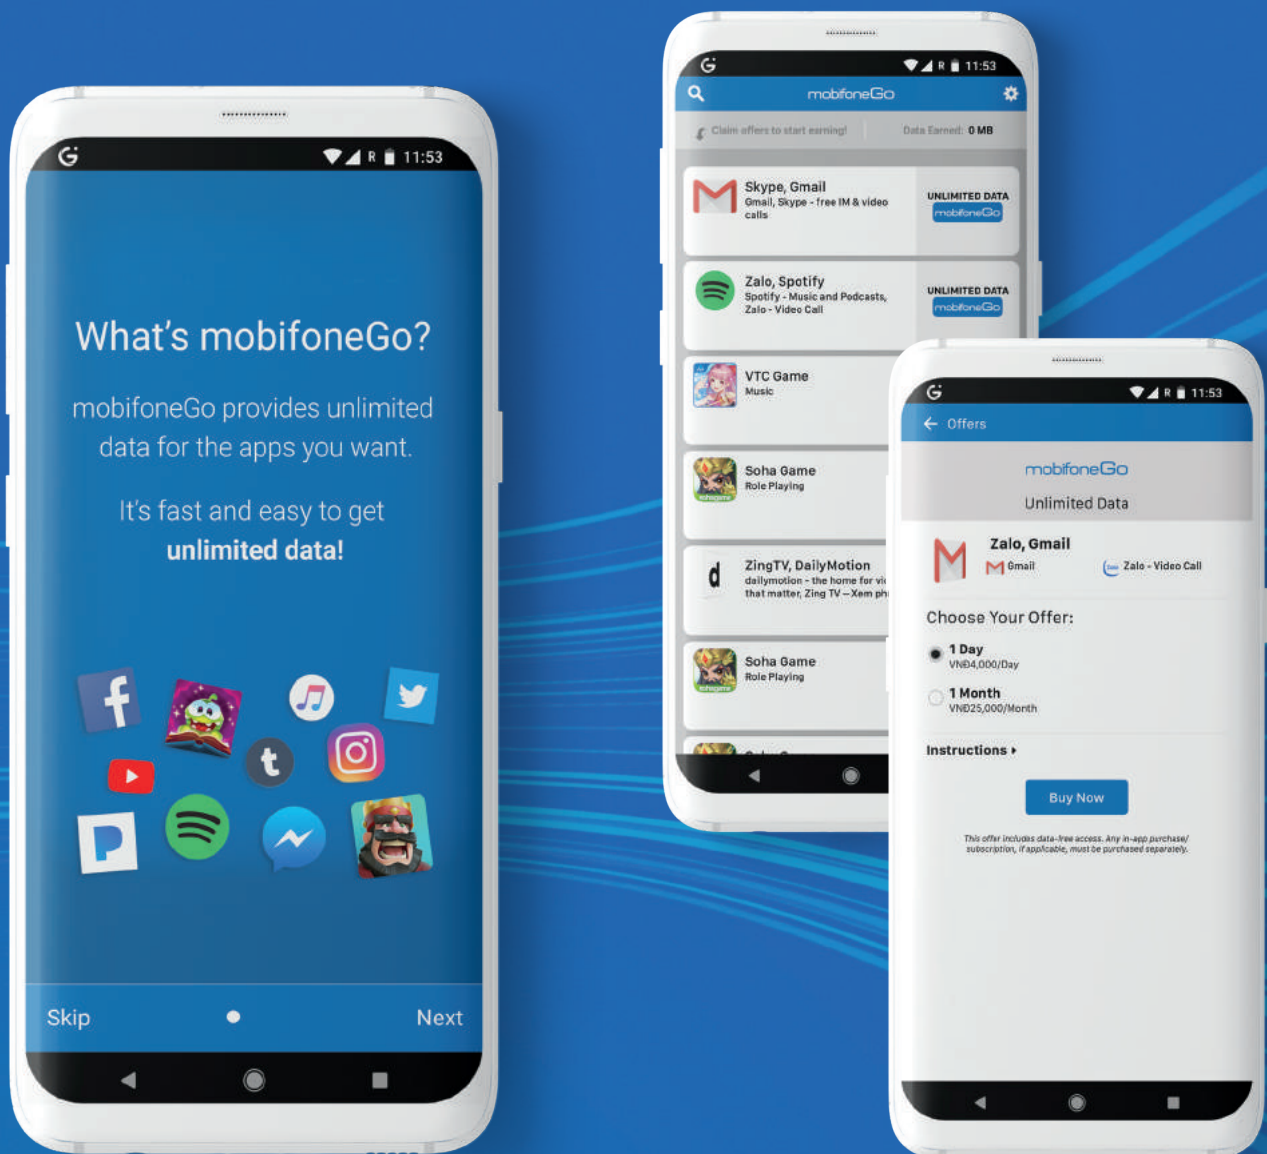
11:53

What's mobifoneGo?

mobifoneGo provides unlimited data for the apps you want.

It's fast and easy to get **unlimited data!**

Skip

Next

11:53

mobifoneGo

Claim offers to start earning!

Data Earned: 0 MB

Skype, Gmail
Gmail, Skype - free IM & video calls

UNLIMITED DATA
mobifoneGo

Zalo, Spotify
Spotify - Music and Podcasts, Zalo - Video Call

UNLIMITED DATA
mobifoneGo

VTC Game
Music

Soha Game
Role Playing

ZingTV, DailyMotion
dailymotion - the home for vi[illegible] that matter, Zing TV – Xem ph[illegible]

Soha Game
Role Playing

11:53

Offers

mobifoneGo

Unlimited Data

Zalo, Gmail
Gmail
Zalo - Video Call

Choose Your Offer:

1 Day
VNĐ4,000/Day

1 Month
VNĐ25,000/Month

Instructions

Buy Now

This offer includes data-free access. Any in-app purchase/ subscription, if applicable, must be purchased separately.